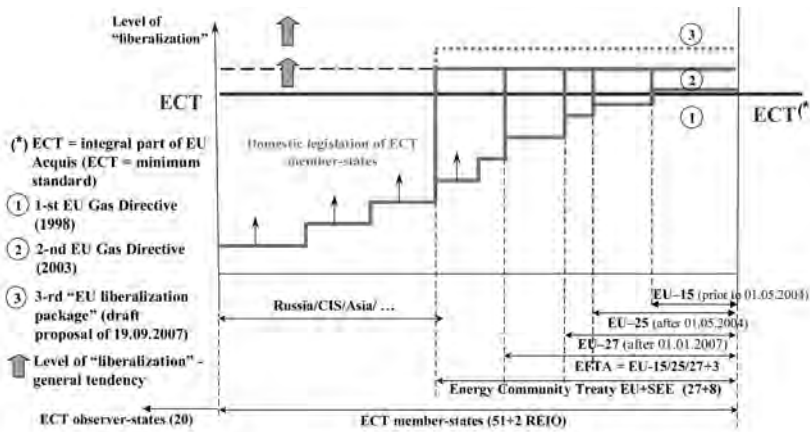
Level of "liberalization"

ECT

ECT(*)

3

2

1

(*) ECT = integral part of EU Acquis (ECT = minimum standard)

Domestic legislation of ECT member-states

1 1-st EU Gas Directive (1998)

2 2-nd EU Gas Directive (2003)

3 3-rd "EU liberalization package" (draft proposal of 19.09.2007)

Level of "liberalization" - general tendency

Russia/CIS/Asia/ …

EU–15 (prior to 01.05.2004)

EU–25 (after 01.05.2004)

EU–27 (after 01.01.2007)

EFTA = EU-15/25/27+3

Energy Community Treaty EU+SEE (27+8)

ECT observer-states (20)

ECT member-states (51+2 REIO)